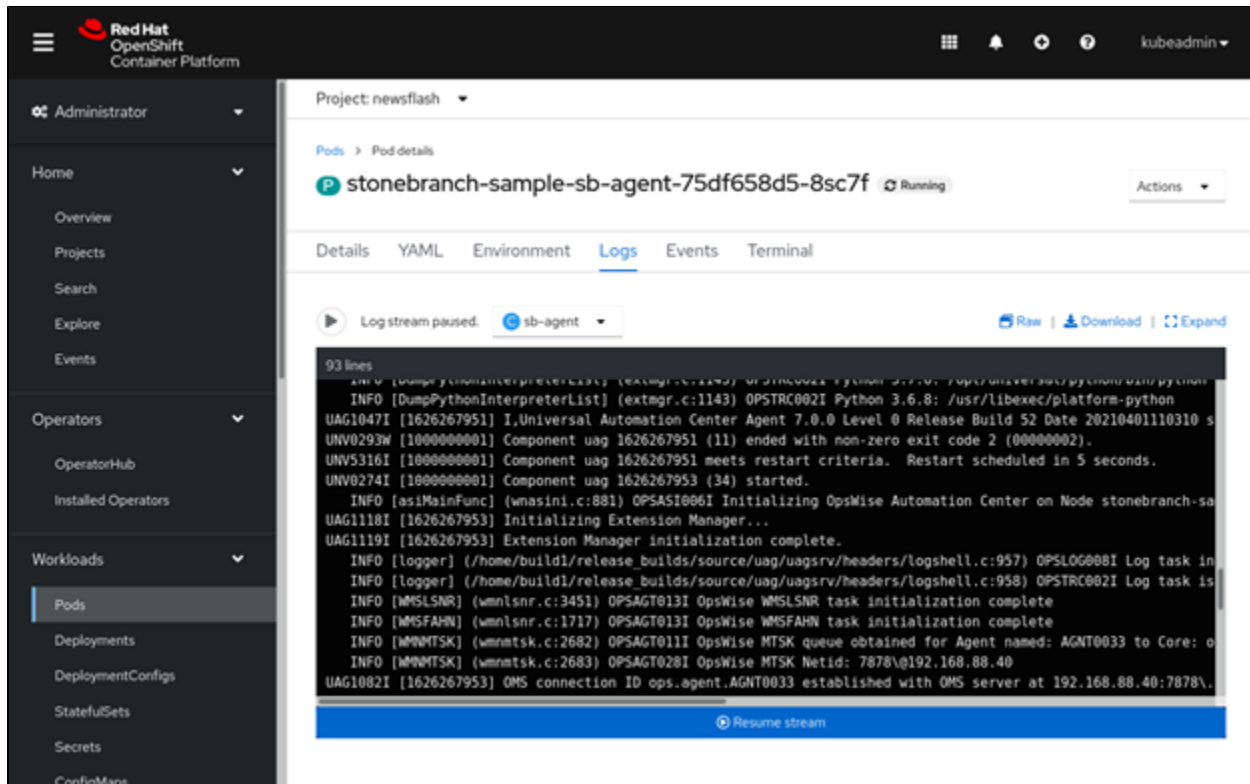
Red Hat
OpenShift
Container Platform

kubeadmin

Administrator

Home
Overview
Projects
Search
Explore
Events

Operators
OperatorHub
Installed Operators

Workloads
Pods
Deployments
DeploymentConfigs
StatefulSets
Secrets
ConfigMaps

Project: newsflash

Pods > Pod details

P stonebranch-sample-sb-agent-75df658d5-8sc7f Running

Actions

Details YAML Environment Logs Events Terminal

Log stream paused. sb-agent

Raw | Download | Expand

93 lines

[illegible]
INFO [DumpPythonInterpreterList] (extmgr.c:1143) OPSTRC002I Python 3.6.8: /usr/libexec/platform-python
UAG1047I [1626267951] I,Universal Automation Center Agent 7.0.0 Level 0 Release Build 52 Date 20210401110310 s
UNV0293W [1000000001] Component uag 1626267951 (11) ended with non-zero exit code 2 (00000002).
UNV5316I [1000000001] Component uag 1626267951 meets restart criteria. Restart scheduled in 5 seconds.
UNV0274I [1000000001] Component uag 1626267953 (34) started.
INFO [asiMainFunc] (wnasini.c:881) OPSASI006I Initializing OpsWise Automation Center on Node stonebranch-sa
UAG1118I [1626267953] Initializing Extension Manager...
UAG1119I [1626267953] Extension Manager initialization complete.
INFO [logger] (/home/build1/release_builds/source/uag/uagsrv/headers/logshell.c:957) OPSLOG008I Log task in
INFO [logger] (/home/build1/release_builds/source/uag/uagsrv/headers/logshell.c:958) OPSTRC002I Log task is
INFO [WMSLSNR] (wmnlsnr.c:3451) OPSAGT013I OpsWise WMSLSNR task initialization complete
INFO [WMSFAHN] (wmnlsnr.c:1717) OPSAGT013I OpsWise WMSFAHN task initialization complete
INFO [WMNMTSK] (wmnmtsk.c:2682) OPSAGT011I OpsWise MTSK queue obtained for Agent named: AGNT0033 to Core: o
INFO [WMNMTSK] (wmnmtsk.c:2683) OPSAGT028I OpsWise MTSK Netid: 7878\@192.168.88.40
UAG1082I [1626267953] OMS connection ID ops.agent.AGNT0033 established with OMS server at 192.168.88.40:7878\.

Resume stream